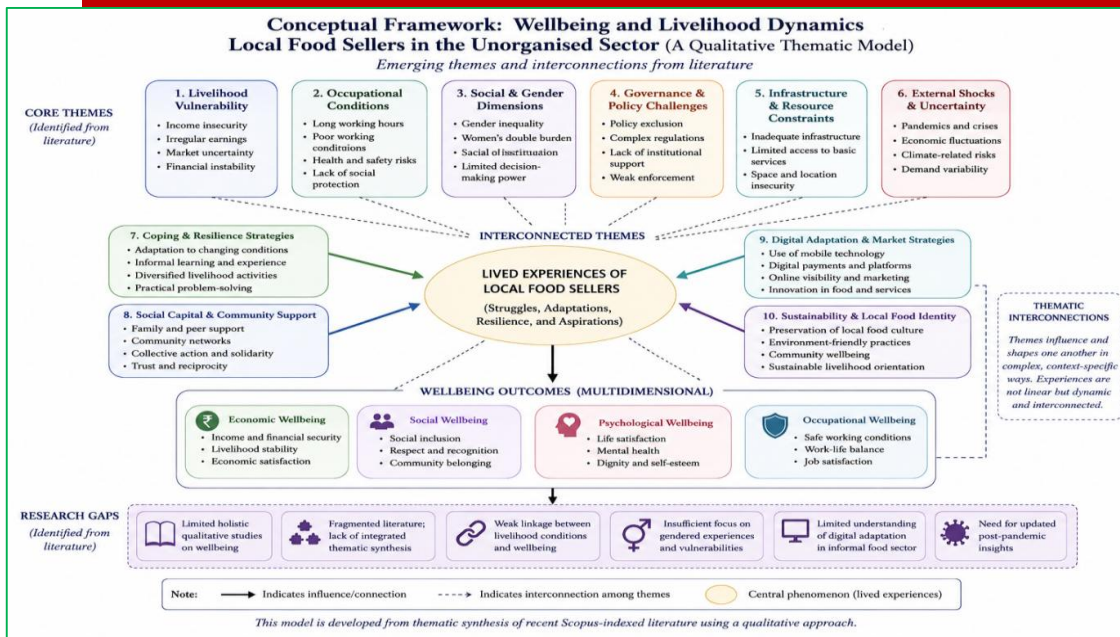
Conceptual Framework: Wellbeing and Livelihood Dynamics
Local Food Sellers in the Unorganised Sector (A Qualitative Thematic Model)

Emerging themes and interconnections from literature

CORE THEMES
(Identified from literature)

1. Livelihood Vulnerability
• Income insecurity
• Irregular earnings
• Market uncertainty
• Financial instability

2. Occupational Conditions
• Long working hours
• Poor working conditions
• Health and safety risks
• Lack of social protection

3. Social & Gender Dimensions
• Gender inequality
• Women's double burden
• Social ol institution
• Limited decision-making power

4. Governance & Policy Challenges
• Policy exclusion
• Complex regulations
• Lack of institutional support
• Weak enforcement

5. Infrastructure & Resource Constraints
• Inadequate infrastructure
• Limited access to basic services
• Space and location insecurity

6. External Shocks & Uncertainty
• Pandemics and crises
• Economic fluctuations
• Climate-related risks
• Demand variability

INTERCONNECTED THEMES

7. Coping & Resilience Strategies
• Adaptation to changing conditions
• Informal learning and experience
• Diversified livelihood activities
• Practical problem-solving

8. Social Capital & Community Support
• Family and peer support
• Community networks
• Collective action and solidarity
• Trust and reciprocity

LIVED EXPERIENCES OF LOCAL FOOD SELLERS
(Struggles, Adaptations, Resilience, and Aspirations)

9. Digital Adaptation & Market Strategies
• Use of mobile technology
• Digital payments and platforms
• Online visibility and marketing
• Innovation in food and services

10. Sustainability & Local Food Identity
• Preservation of local food culture
• Environment-friendly practices
• Community wellbeing
• Sustainable livelihood orientation

THEMATIC INTERCONNECTIONS
Themes influence and shapes one another in complex, context-specific ways. Experiences are not linear but dynamic and interconnected.

WELLBEING OUTCOMES (MULTIDIMENSIONAL)

Economic Wellbeing
• Income and financial security
• Livelihood stability
• Economic satisfaction

Social Wellbeing
• Social inclusion
• Respect and recognition
• Community belonging

Psychological Wellbeing
• Life satisfaction
• Mental health
• Dignity and self-esteem

Occupational Wellbeing
• Safe working conditions
• Work-life balance
• Job satisfaction

RESEARCH GAPS
(Identified from literature)

Limited holistic qualitative studies on wellbeing
Fragmented literature; lack of integrated thematic synthesis
Weak linkage between livelihood conditions and wellbeing
Insufficient focus on gendered experiences and vulnerabilities
Limited understanding of digital adaptation in informal food sector
Need for updated post-pandemic insights

Note: Indicates influence/connection Indicates interconnection among themes Central phenomenon (lived experiences)

This model is developed from thematic synthesis of recent Scopus-indexed literature using a qualitative approach.